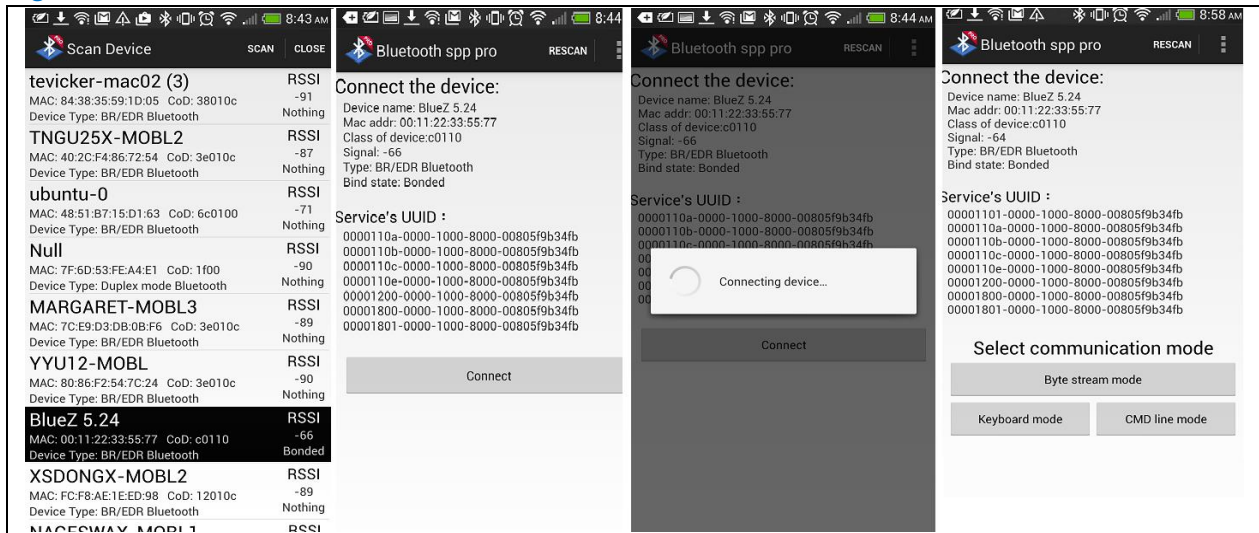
8:43 AM
Scan Device
SCAN CLOSE
tevicker-mac02 (3)
MAC: 84:38:35:59:1D:05 CoD: 38010c
Device Type: BR/EDR Bluetooth
RSSI
-91
Nothing
TNGU25X-MOBL2
MAC: 40:2C:F4:86:72:54 CoD: 3e010c
Device Type: BR/EDR Bluetooth
RSSI
-87
Nothing
ubuntu-0
MAC: 48:51:B7:15:D1:63 CoD: 6c0100
Device Type: BR/EDR Bluetooth
RSSI
-71
Nothing
Null
MAC: 7F:6D:53:FE:A4:E1 CoD: 1f00
Device Type: Duplex mode Bluetooth
RSSI
-90
Nothing
MARGARET-MOBL3
MAC: 7C:E9:D3:DB:0B:F6 CoD: 3e010c
Device Type: BR/EDR Bluetooth
RSSI
-89
Nothing
YYU12-MOBL
MAC: 80:86:F2:54:7C:24 CoD: 3e010c
Device Type: BR/EDR Bluetooth
RSSI
-90
Nothing
BlueZ 5.24
MAC: 00:11:22:33:55:77 CoD: c0110
Device Type: BR/EDR Bluetooth
RSSI
-66
Bonded
XSDONGX-MOBL2
MAC: FC:F8:AE:1E:ED:98 CoD: 12010c
Device Type: BR/EDR Bluetooth
RSSI
-89
Nothing
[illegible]
RSSI

8:44
Bluetooth spp pro
RESCAN
Connect the device:
Device name: BlueZ 5.24
Mac addr: 00:11:22:33:55:77
Class of device:c0110
Signal: -66
Type: BR/EDR Bluetooth
Bind state: Bonded

Service's UUID：
0000110a-0000-1000-8000-00805f9b34fb
0000110b-0000-1000-8000-00805f9b34fb
0000110c-0000-1000-8000-00805f9b34fb
0000110e-0000-1000-8000-00805f9b34fb
00001200-0000-1000-8000-00805f9b34fb
00001800-0000-1000-8000-00805f9b34fb
00001801-0000-1000-8000-00805f9b34fb
Connect

8:44 AM
Bluetooth spp pro
RESCAN
Connect the device:
Device name: BlueZ 5.24
Mac addr: 00:11:22:33:55:77
Class of device:c0110
Signal: -66
Type: BR/EDR Bluetooth
Bind state: Bonded

Service's UUID：
0000110a-0000-1000-8000-00805f9b34fb
0000110b-0000-1000-8000-00805f9b34fb
0000110c-0000-1000-8000-00805f9b34fb
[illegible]
Connecting device...
Connect

8:58 AM
Bluetooth spp pro
RESCAN
Connect the device:
Device name: BlueZ 5.24
Mac addr: 00:11:22:33:55:77
Class of device:c0110
Signal: -64
Type: BR/EDR Bluetooth
Bind state: Bonded

Service's UUID：
00001101-0000-1000-8000-00805f9b34fb
0000110a-0000-1000-8000-00805f9b34fb
0000110b-0000-1000-8000-00805f9b34fb
0000110c-0000-1000-8000-00805f9b34fb
0000110e-0000-1000-8000-00805f9b34fb
00001200-0000-1000-8000-00805f9b34fb
00001800-0000-1000-8000-00805f9b34fb
00001801-0000-1000-8000-00805f9b34fb

Select communication mode
Byte stream mode
Keyboard mode
CMD line mode